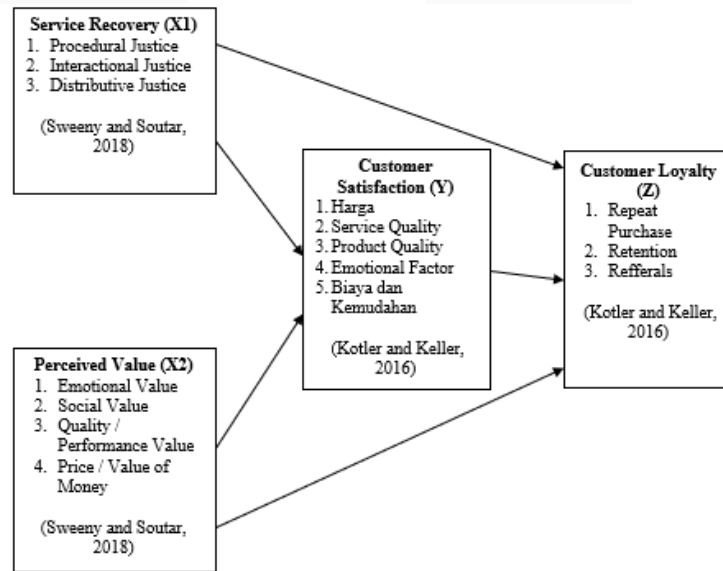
Service Recovery (X1)
1. Procedural Justice
2. Interactional Justice
3. Distributive Justice

(Sweeny and Soutar, 2018)

Customer Satisfaction (Y)
1. Harga
2. Service Quality
3. Product Quality
4. Emotional Factor
5. Biaya dan Kemudahan

(Kotler and Keller, 2016)

Customer Loyalty (Z)
1. Repeat Purchase
2. Retention
3. Refferals

(Kotler and Keller, 2016)

Perceived Value (X2)
1. Emotional Value
2. Social Value
3. Quality / Performance Value
4. Price / Value of Money

(Sweeny and Soutar, 2018)